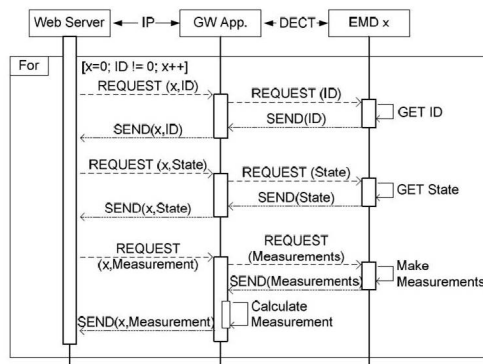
Web Server ← IP → GW App. ← DECT → EMD x

For

[x=0; ID != 0; x++]

REQUEST (x,ID)

REQUEST (ID)

GET ID

SEND(ID)

SEND(x,ID)

REQUEST (x,State)

REQUEST (State)

GET State

SEND(State)

SEND(x,State)

REQUEST (x,Measurement)

REQUEST (Measurements)

Make Measurements

SEND(Measurements)

Calculate Measurement

SEND(x,Measurement)